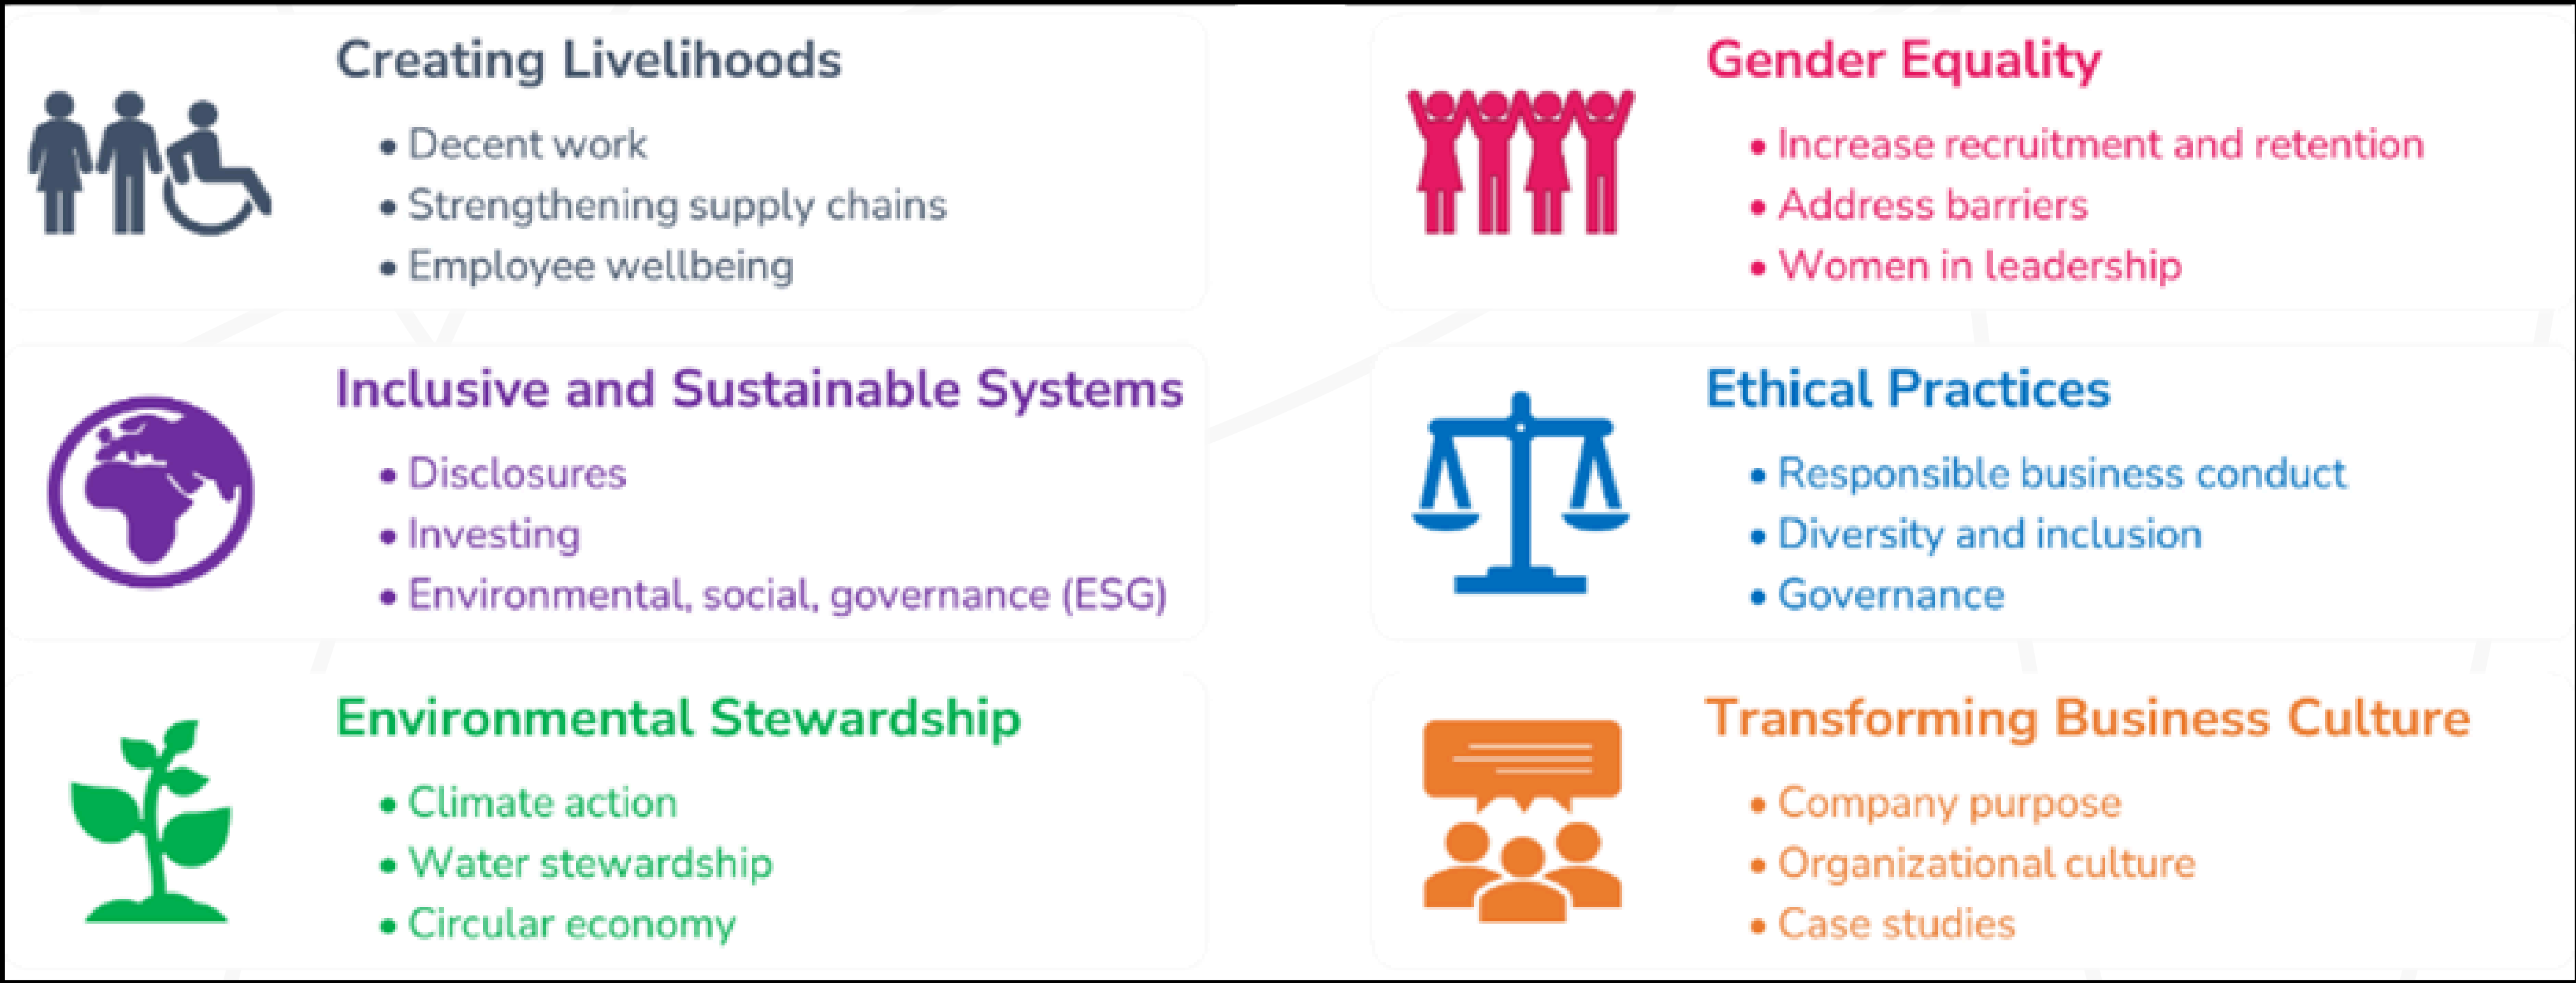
Creating Livelihoods

- Decent work
- Strengthening supply chains
- Employee wellbeing

Gender Equality

- Increase recruitment and retention
- Address barriers
- Women in leadership

Inclusive and Sustainable Systems

- Disclosures
- Investing
- Environmental, social, governance (ESG)

Ethical Practices

- Responsible business conduct
- Diversity and inclusion
- Governance

Environmental Stewardship

- Climate action
- Water stewardship
- Circular economy

Transforming Business Culture

- Company purpose
- Organizational culture
- Case studies